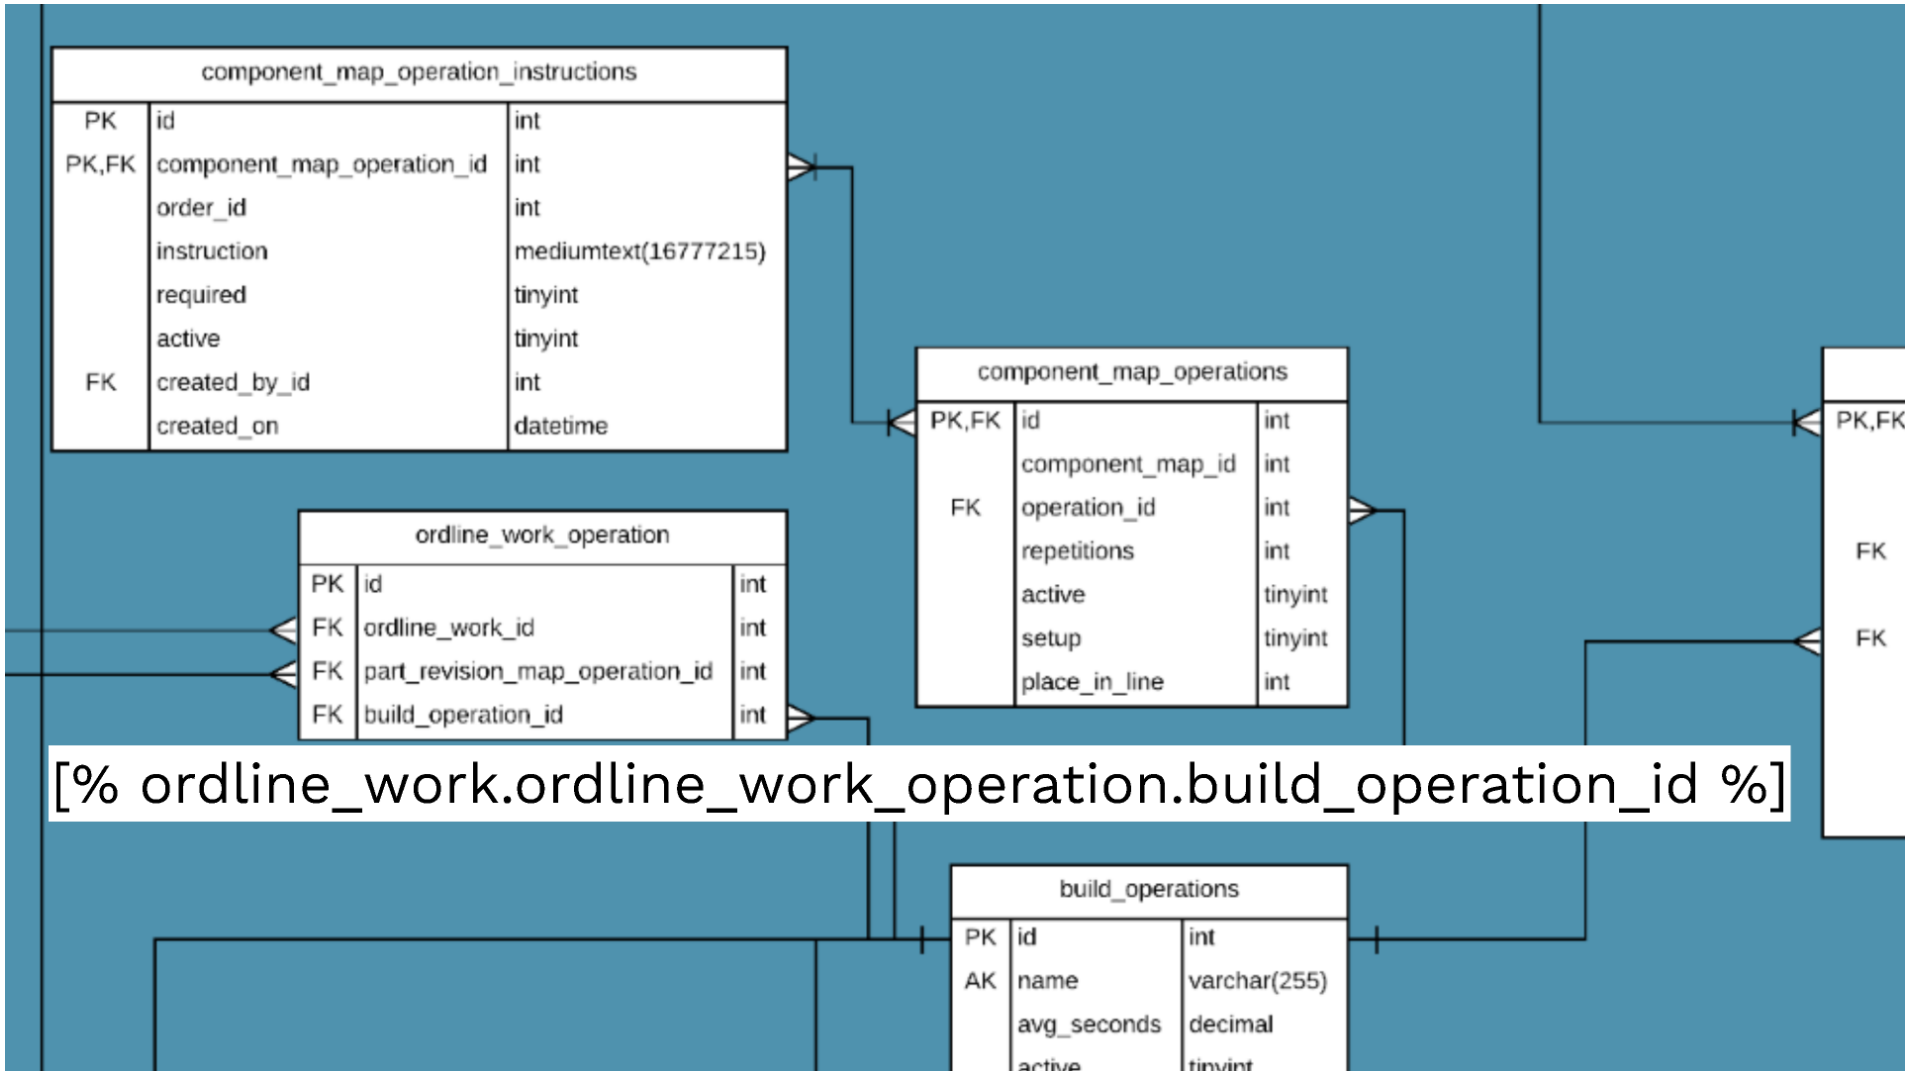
component_map_operation_instructions

| | | |
|---|---|---|
| PK | id | int |
| PK,FK | component_map_operation_id | int |
| | order_id | int |
| | instruction | mediumtext(16777215) |
| | required | tinyint |
| | active | tinyint |
| FK | created_by_id | int |
| | created_on | datetime |

component_map_operations

| | | |
|---|---|---|
| PK,FK | id | int |
| | component_map_id | int |
| FK | operation_id | int |
| | repetitions | int |
| | active | tinyint |
| | setup | tinyint |
| | place_in_line | int |

PK,FK

FK

FK

ordline_work_operation

| | | |
|---|---|---|
| PK | id | int |
| FK | ordline_work_id | int |
| FK | part_revision_map_operation_id | int |
| FK | build_operation_id | int |

[% ordline_work.ordline_work_operation.build_operation_id %]

build_operations

| | | |
|---|---|---|
| PK | id | int |
| AK | name | varchar(255) |
| | avg_seconds | decimal |
| | active | tinyint |